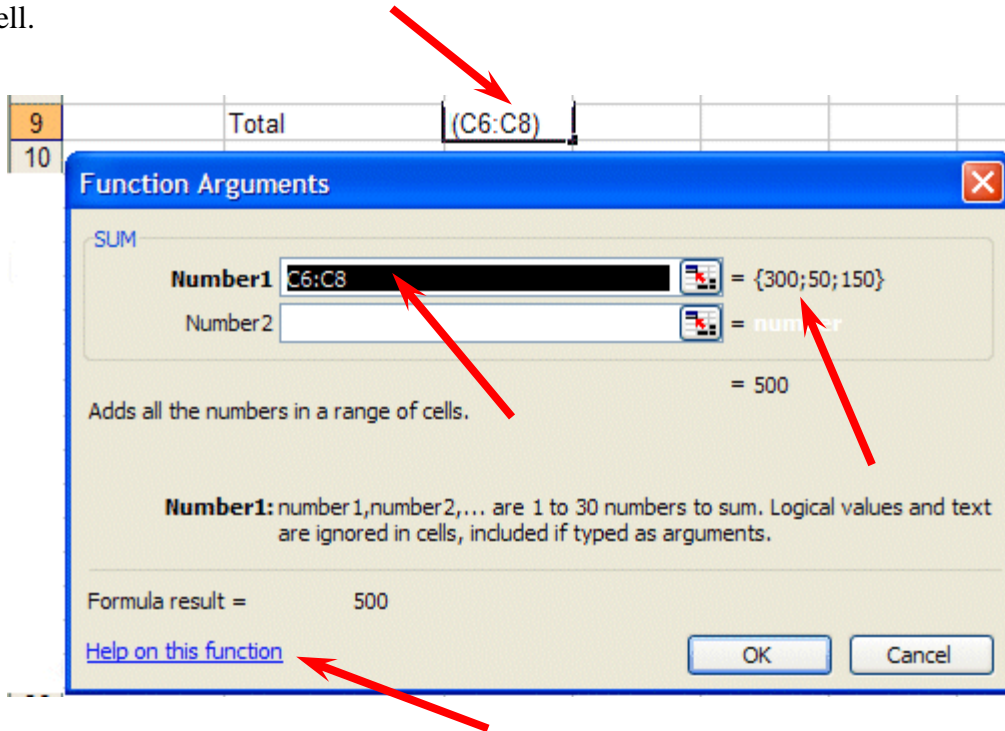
ell.

| 9 | | Total | (C6:C8) |
|---|---|---|---|
| 10 | | | |

Function Arguments

SUM

Number1 C6:C8 = {300;50;150}

Number2 = nu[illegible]er

= 500

Adds all the numbers in a range of cells.

Number1: number1,number2,... are 1 to 30 numbers to sum. Logical values and text are ignored in cells, included if typed as arguments.

Formula result = 500

Help on this function

OK Cancel